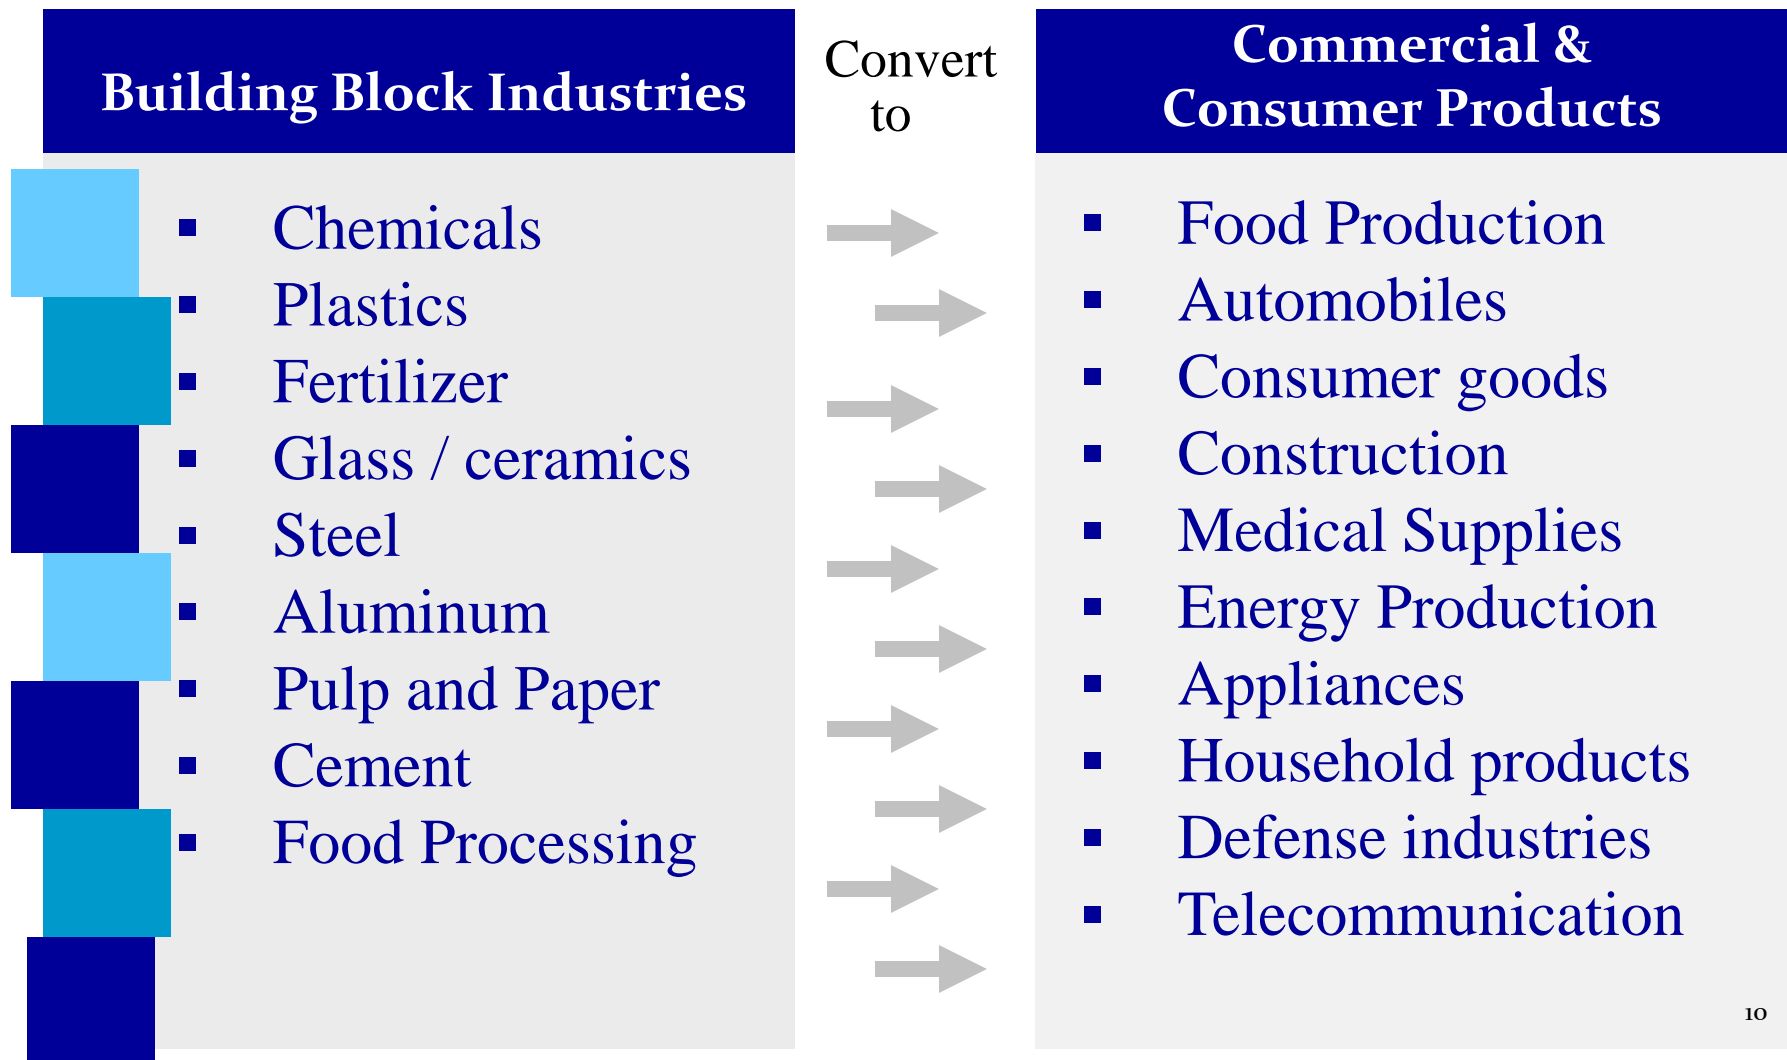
Building Block Industries

Convert to

Commercial & Consumer Products

- Chemicals
- Plastics
- Fertilizer
- Glass / ceramics
- Steel
- Aluminum
- Pulp and Paper
- Cement
- Food Processing

- Food Production
- Automobiles
- Consumer goods
- Construction
- Medical Supplies
- Energy Production
- Appliances
- Household products
- Defense industries
- Telecommunication

10